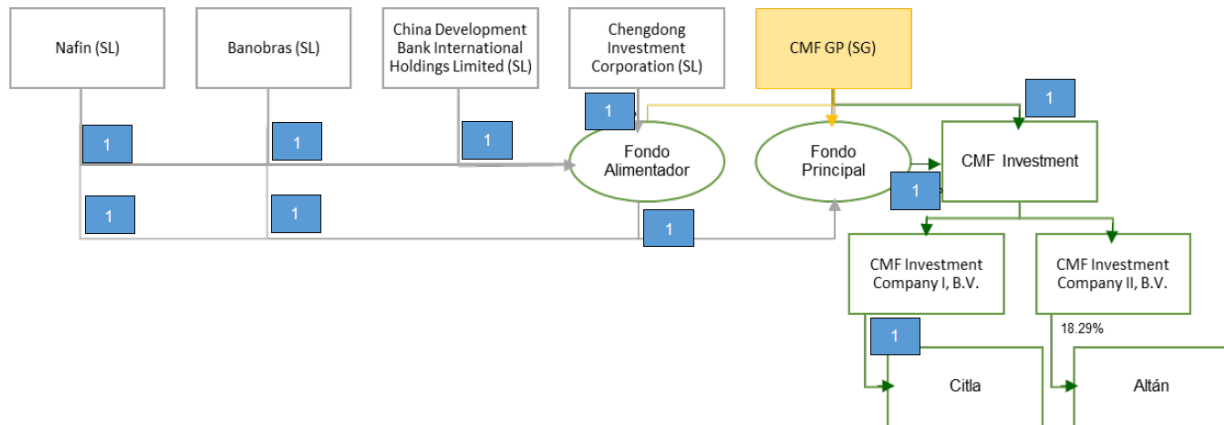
Nafin (SL)

Banobras (SL)

China Development Bank International Holdings Limited (SL)

Chengdong Investment Corporation (SL)

CMF GP (SG)

1

1

1

1

1

Fondo Alimentador

Fondo Principal

CMF Investment

1

1

1

1

CMF Investment Company I, B.V.

CMF Investment Company II, B.V.

18.29%

1

Citla

Altán